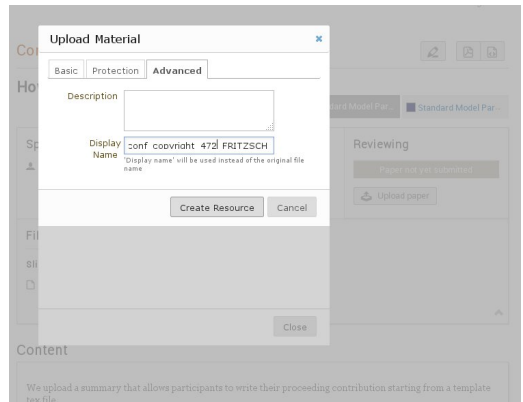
Upload Material
×
Basic
Protection
Advanced
Description
Display Name
conf copyright 472 FRITZSCH
'Display name' will be used instead of the original file name
Create Resource
Cancel

Co
Ho
Sp
Fi
Sli
ard Model Par...
Standard Model Par...
Reviewing
Paper not yet submitted
Upload paper
Close
Content
We upload a summary that allows participants to write their proceeding contribution starting from a template tex file.